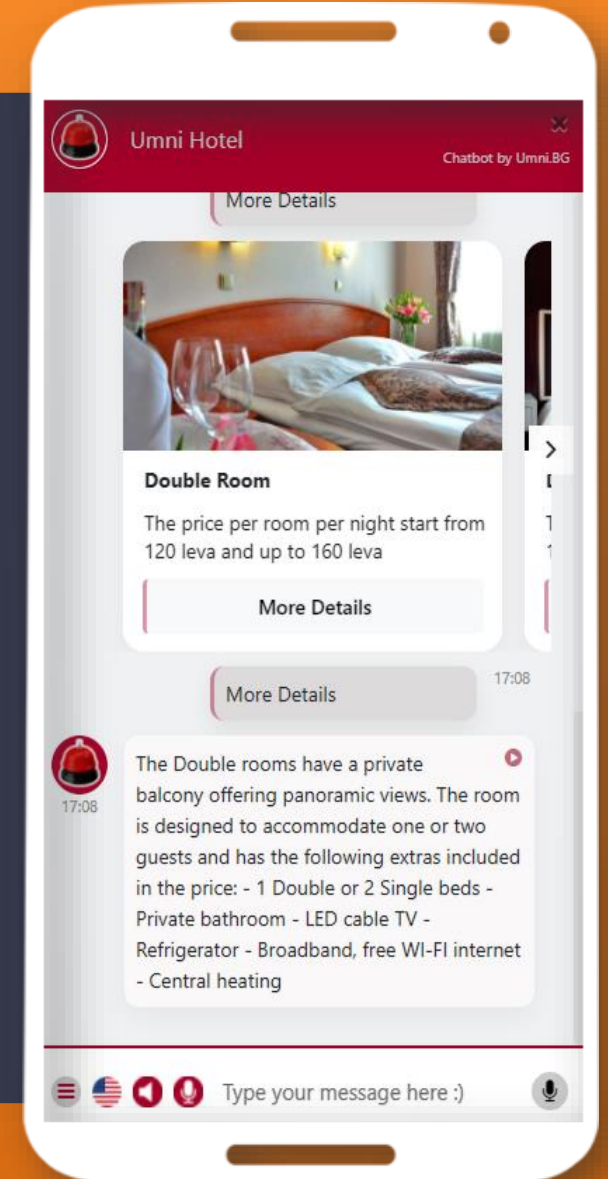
Umni Hotel

Chatbot by Umni.BG

More Details

Double Room

The price per room per night start from 120 leva and up to 160 leva

More Details

More Details

17:08

17:08

The Double rooms have a private balcony offering panoramic views. The room is designed to accommodate one or two guests and has the following extras included in the price: - 1 Double or 2 Single beds - Private bathroom - LED cable TV - Refrigerator - Broadband, free WI-FI internet - Central heating

Type your message here :)